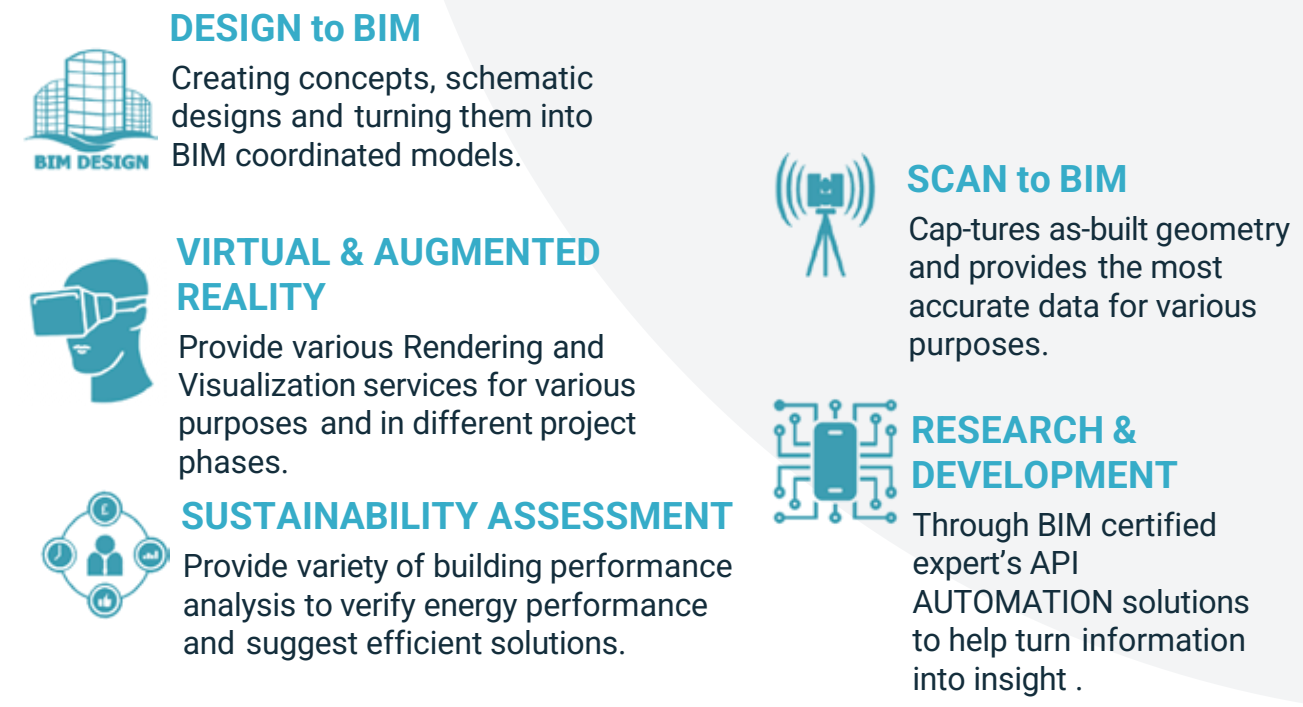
BIM DESIGN

DESIGN to BIM

Creating concepts, schematic designs and turning them into BIM coordinated models.

VIRTUAL & AUGMENTED REALITY

Provide various Rendering and Visualization services for various purposes and in different project phases.

SUSTAINABILITY ASSESSMENT

Provide variety of building performance analysis to verify energy performance and suggest efficient solutions.

SCAN to BIM

Cap-tures as-built geometry and provides the most accurate data for various purposes.

RESEARCH & DEVELOPMENT

Through BIM certified expert's API AUTOMATION solutions to help turn information into insight .